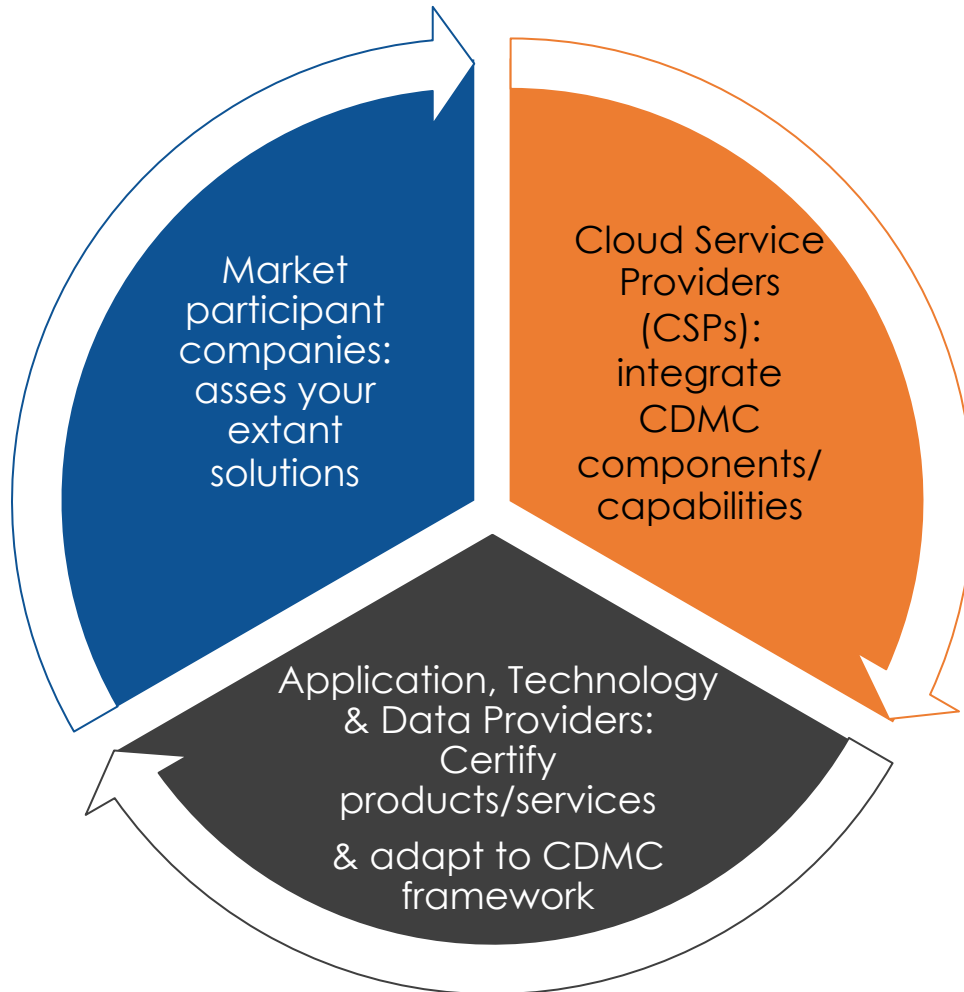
Market participant companies: asses your extant solutions

Cloud Service Providers (CSPs): integrate CDMC components/ capabilities

Application, Technology & Data Providers: Certify products/services

& adapt to CDMC framework